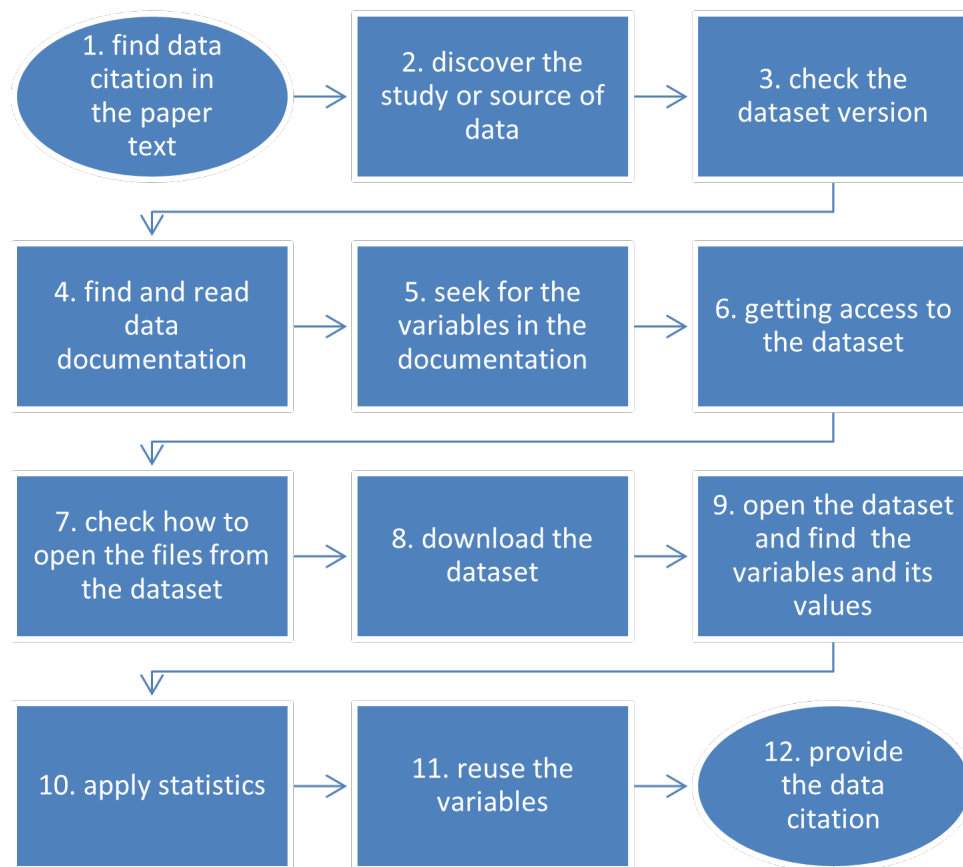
1. find data citation in the paper text

2. discover the study or source of data

3. check the dataset version

4. find and read data documentation

5. seek for the variables in the documentation

6. getting access to the dataset

7. check how to open the files from the dataset

8. download the dataset

9. open the dataset and find the variables and its values

10. apply statistics

11. reuse the variables

12. provide the data citation